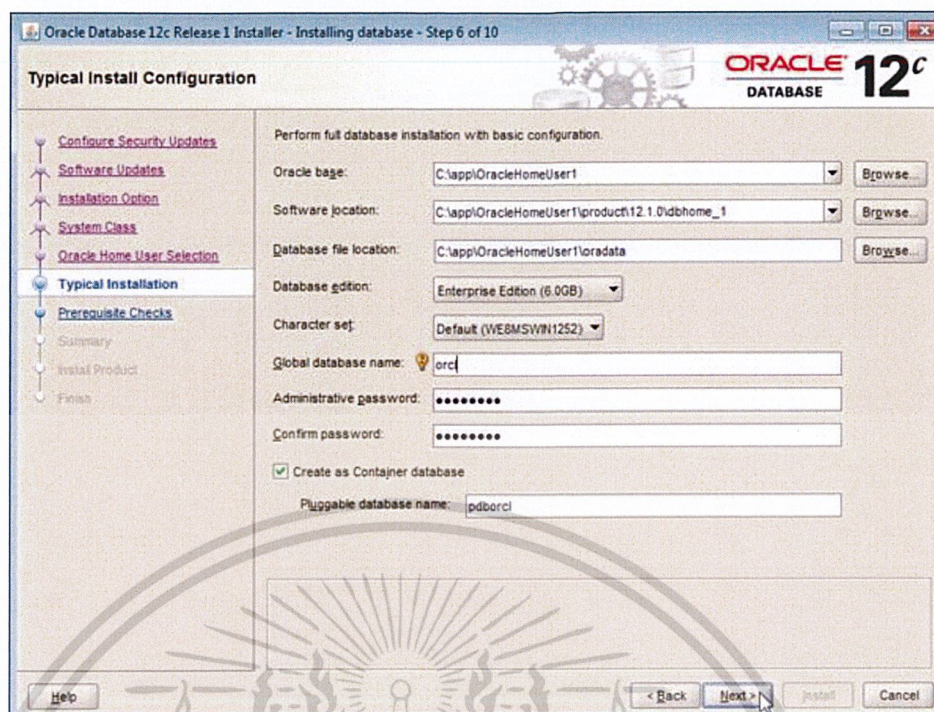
Oracle Database 12c Release 1 Installer - Installing database - Step 6 of 10

Typical Install Configuration

ORACLE DATABASE 12c

Configure Security Updates
Software Updates
Installation Option
System Class
Oracle Home User Selection
Typical Installation
Prerequisite Checks
Summary
Install Product
Finish

Perform full database installation with basic configuration.

Oracle base: C:\app\OracleHomeUser1 Browse...

Software location: C:\app\OracleHomeUser1\product\12.1.0\dbhome_1 Browse...

Database file location: C:\app\OracleHomeUser1\oradata Browse...

Database edition: Enterprise Edition (6.0GB)

Character set: Default (WE8MSWIN1252)

Global database name: orcl

Administrative password: ●●●●●●●●●

Confirm password: ●●●●●●●●●

Create as Container database

Pluggable database name: pdborcl

Help

< Back Next > Install Cancel